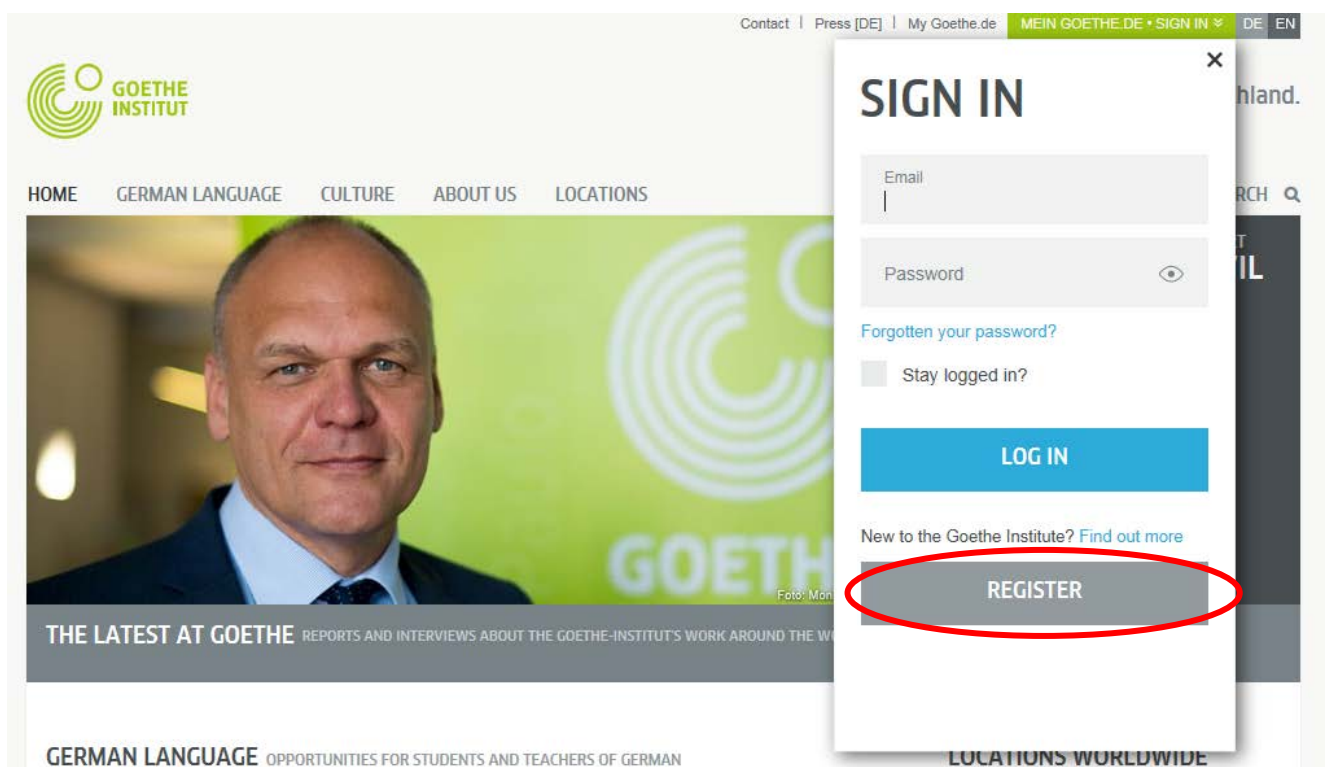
Contact | Press [DE] | My Goethe.de MEIN GOETHE.DE • SIGN IN DE EN

GOETHE INSTITUT

hland.

HOME GERMAN LANGUAGE CULTURE ABOUT US LOCATIONS

RCH

×

SIGN IN

Email

Password

Forgotten your password?

Stay logged in?

LOG IN

New to the Goethe Institute? Find out more

REGISTER

IL

GOETH

Foto: Mon

THE LATEST AT GOETHE REPORTS AND INTERVIEWS ABOUT THE GOETHE-INSTITUT'S WORK AROUND THE W

GERMAN LANGUAGE OPPORTUNITIES FOR STUDENTS AND TEACHERS OF GERMAN

LOCATIONS WORLDWIDE